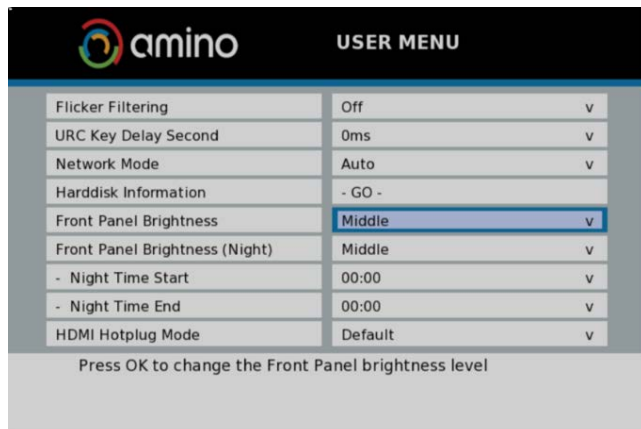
amino

USER MENU

| | | |
|---|---|---|
| Flicker Filtering | Off | v |
| URC Key Delay Second | 0ms | v |
| Network Mode | Auto | v |
| Harddisk Information | - GO - | |
| Front Panel Brightness | Middle | v |
| Front Panel Brightness (Night) | Middle | v |
| - Night Time Start | 00:00 | v |
| - Night Time End | 00:00 | v |
| HDMI Hotplug Mode | Default | v |

Press OK to change the Front Panel brightness level